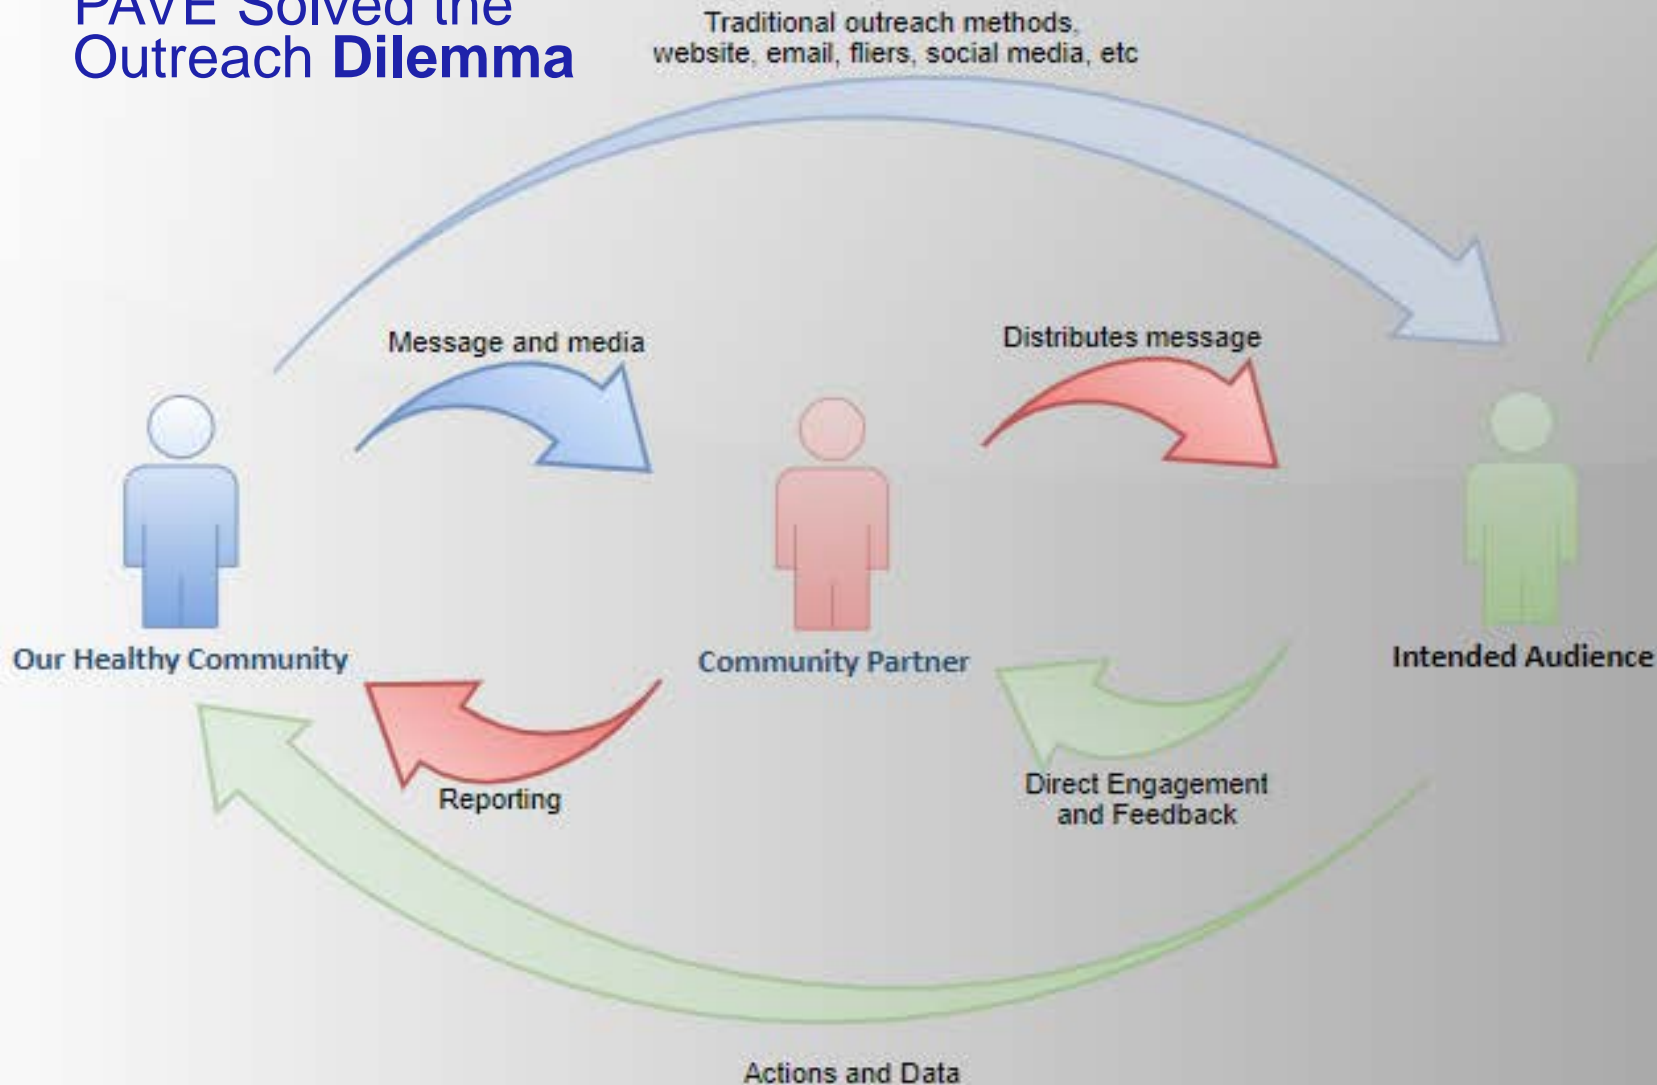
PAVE Solved the Outreach **Dilemma**

Traditional outreach methods, website, email, fliers, social media, etc

Message and media

Distributes message

Our Healthy Community

Community Partner

Intended Audience

Reporting

Direct Engagement and Feedback

Actions and Data